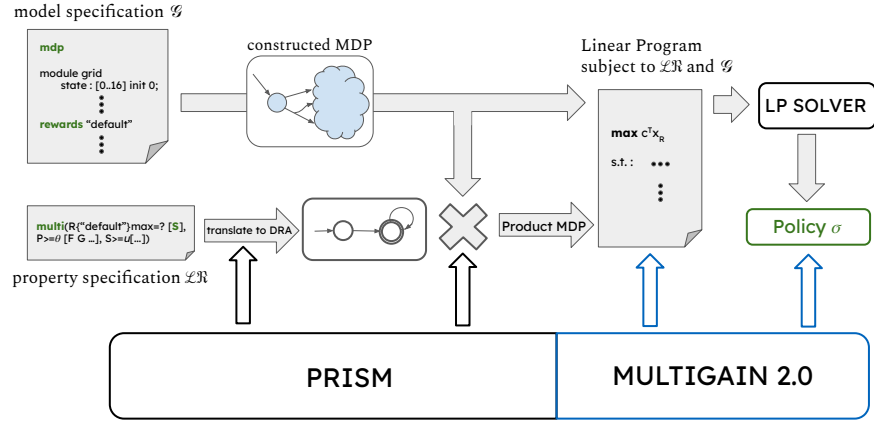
model specification $\mathscr{G}$

mdp

module grid
state : [0..16] init 0;
⋮
rewards "default"
⋮

constructed MDP

Linear Program subject to $\mathscr{LR}$ and $\mathscr{G}$

max $c^T x_R$

s.t. : •••
⋮

LP SOLVER

multi(R{"default"}max=? [S], P>=$\theta$ [F G ...], S>=$u$[...])

property specification $\mathscr{LR}$

translate to DRA

Product MDP

Policy $\sigma$

PRISM

MULTIGAIN 2.0